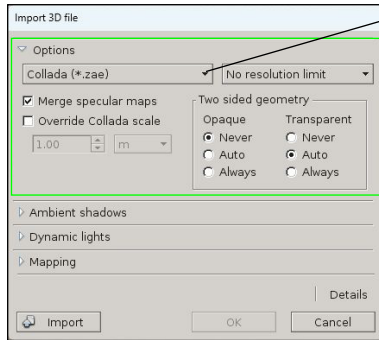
Import 3D file

Options

Collada (*.zae)

No resolution limit

Merge specular maps

Override Collada scale

1.00

m

Two sided geometry

Opaque

Never

Auto

Always

Transparent

Never

Auto

Always

Ambient shadows

Dynamic lights

Mapping

Details

Import

OK

Cancel